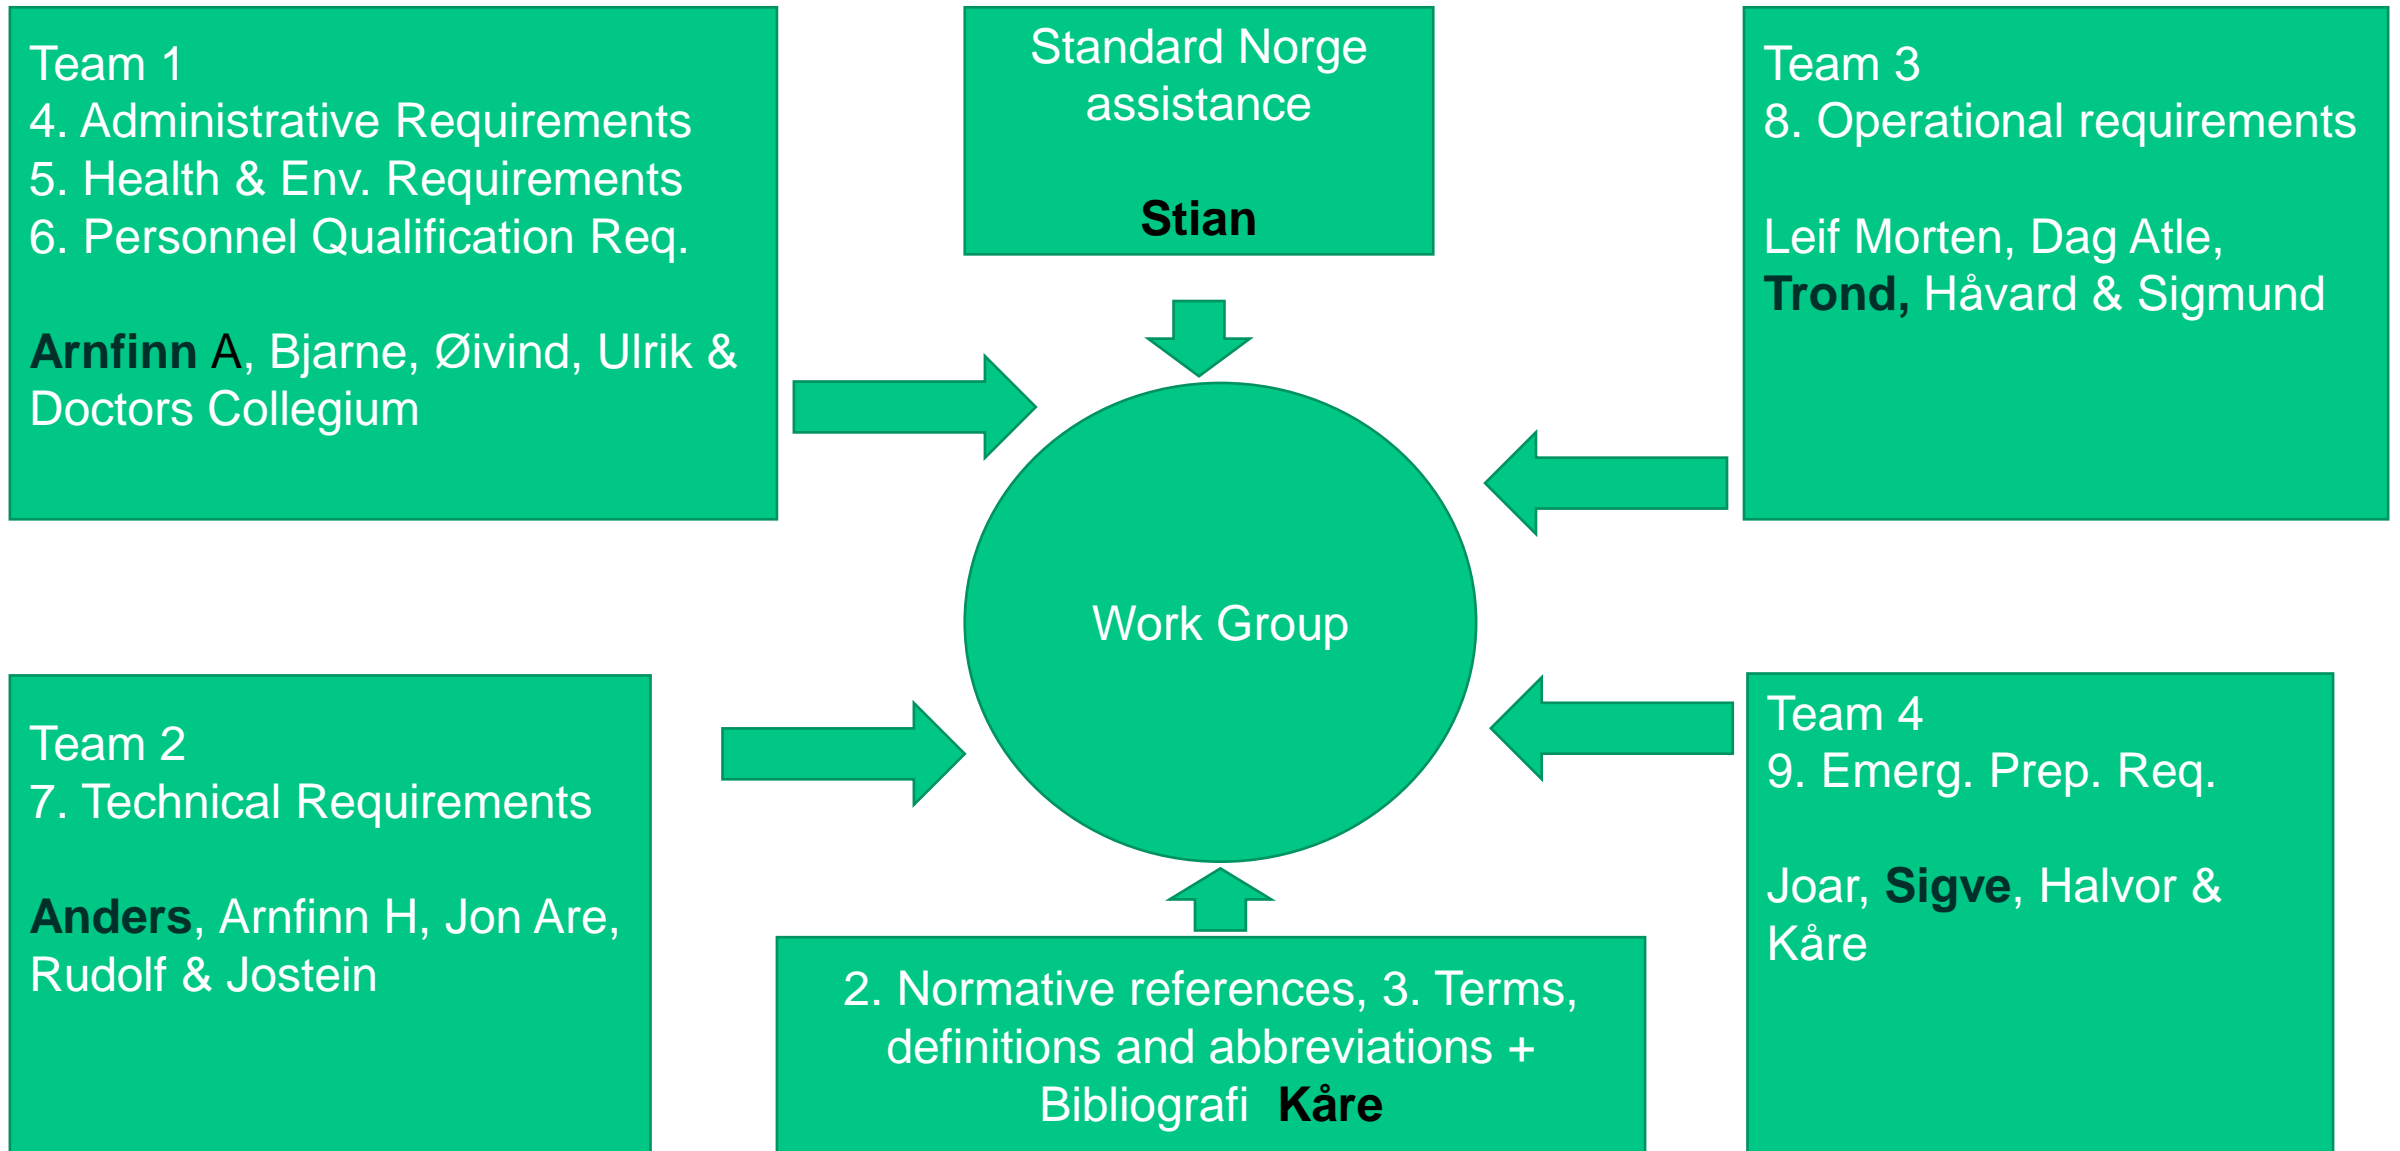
Team 1
4. Administrative Requirements
5. Health & Env. Requirements
6. Personnel Qualification Req.

Arnfinn A, Bjarne, Øivind, Ulrik & Doctors Collegium

Standard Norge assistance

Stian

Team 3
8. Operational requirements

Leif Morten, Dag Atle, Trond, Håvard & Sigmund

Work Group

Team 2
7. Technical Requirements

Anders, Arnfinn H, Jon Are, Rudolf & Jostein

2. Normative references, 3. Terms, definitions and abbreviations + Bibliografi Kåre

Team 4
9. Emerg. Prep. Req.

Joar, Sigve, Halvor & Kåre